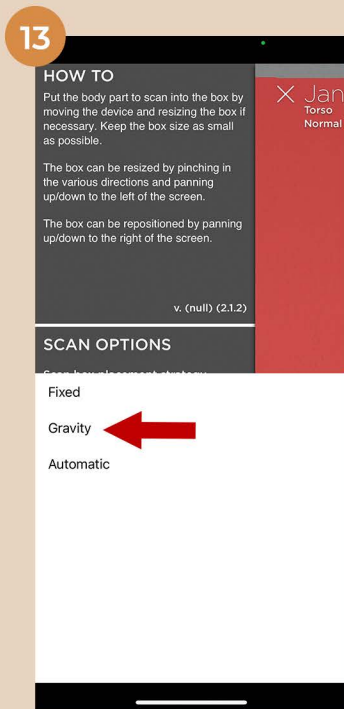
13

HOW TO

Put the body part to scan into the box by moving the device and resizing the box if necessary. Keep the box size as small as possible.

The box can be resized by pinching in the various directions and panning up/down to the left of the screen.

The box can be repositioned by panning up/down to the right of the screen.

v. (null) (2.1.2)

SCAN OPTIONS

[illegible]

Jan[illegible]
Torso
Normal

Fixed

Gravity

Automatic